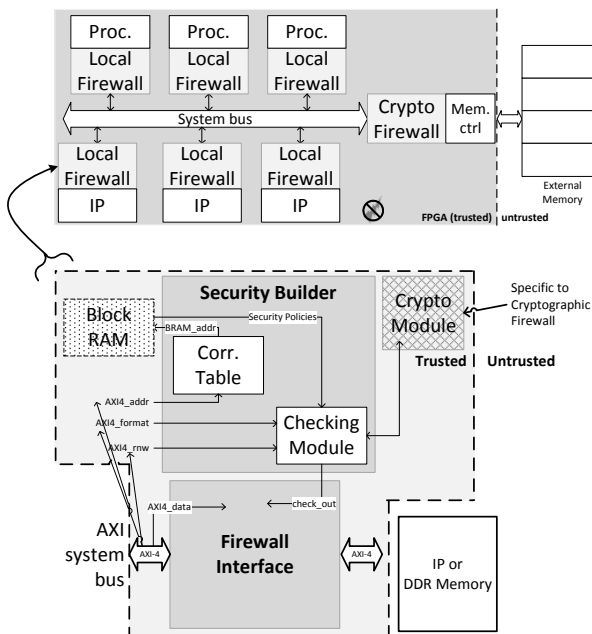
Proc.
Local Firewall
Proc.
Local Firewall
Proc.
Local Firewall
System bus
Crypto Firewall
Mem. ctrl
Local Firewall
IP
Local Firewall
IP
Local Firewall
IP
FPGA (trusted) untrusted
External Memory

Security Builder
Block RAM
BRAM_addr
Security Policies
Corr. Table
Crypto Module
Specific to Cryptographic Firewall
Trusted Untrusted
AXI4_addr
AXI4_format
AXI4_rnw
Checking Module
AXI4_data
check_out
AXI system bus
AXI-4
Firewall Interface
AXI-4
IP or DDR Memory